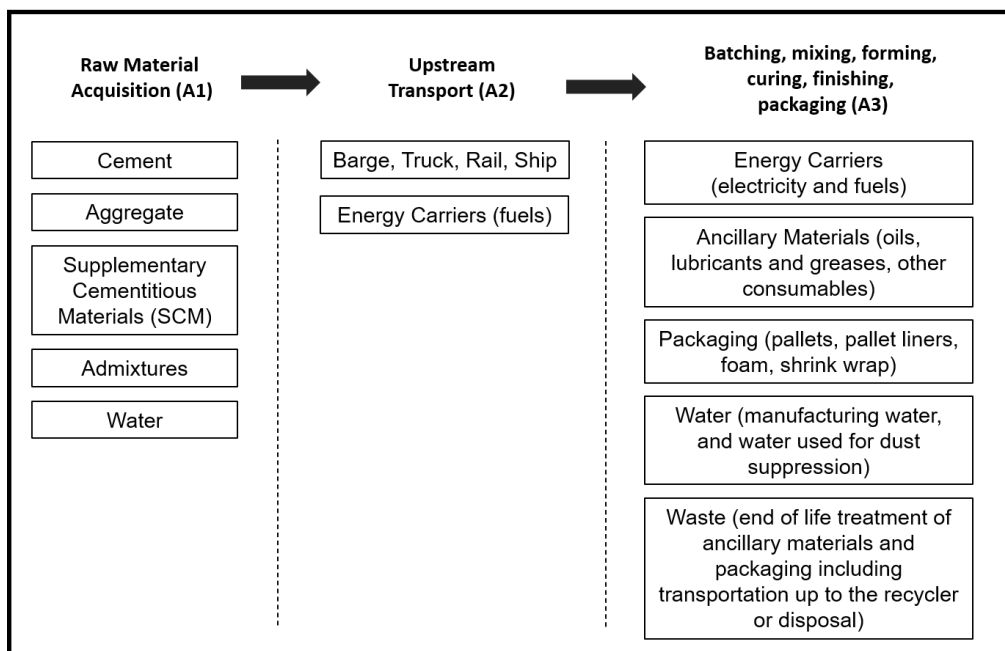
Raw Material Acquisition (A1)

Cement

Aggregate

Supplementary Cementitious Materials (SCM)

Admixtures

Water

Upstream Transport (A2)

Barge, Truck, Rail, Ship

Energy Carriers (fuels)

Batching, mixing, forming, curing, finishing, packaging (A3)

Energy Carriers (electricity and fuels)

Ancillary Materials (oils, lubricants and greases, other consumables)

Packaging (pallets, pallet liners, foam, shrink wrap)

Water (manufacturing water, and water used for dust suppression)

Waste (end of life treatment of ancillary materials and packaging including transportation up to the recycler or disposal)